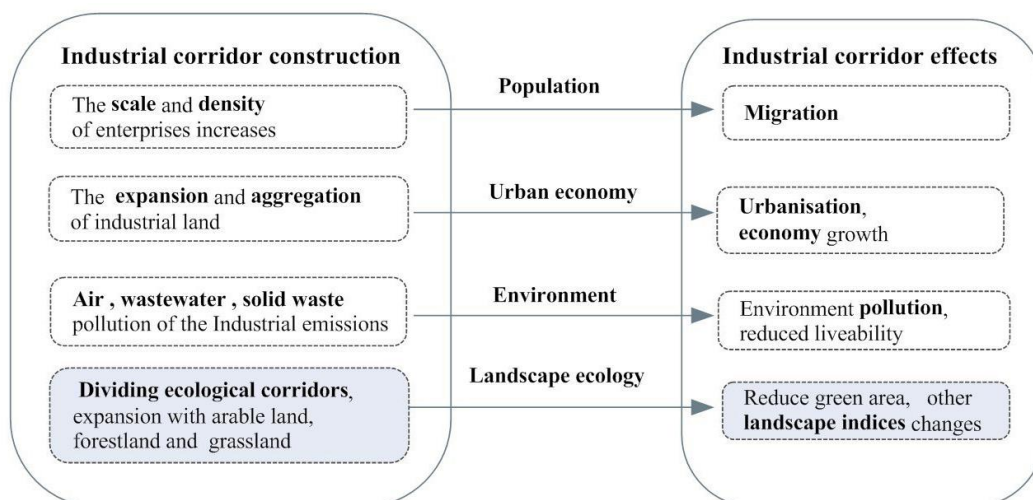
Industrial corridor construction

The scale and density of enterprises increases

The expansion and aggregation of industrial land

Air , wastewater , solid waste pollution of the Industrial emissions

Dividing ecological corridors, expansion with arable land, forestland and grassland

Population

Urban economy

Environment

Landscape ecology

Industrial corridor effects

Migration

Urbanisation, economy growth

Environment pollution, reduced liveability

Reduce green area, other landscape indices changes